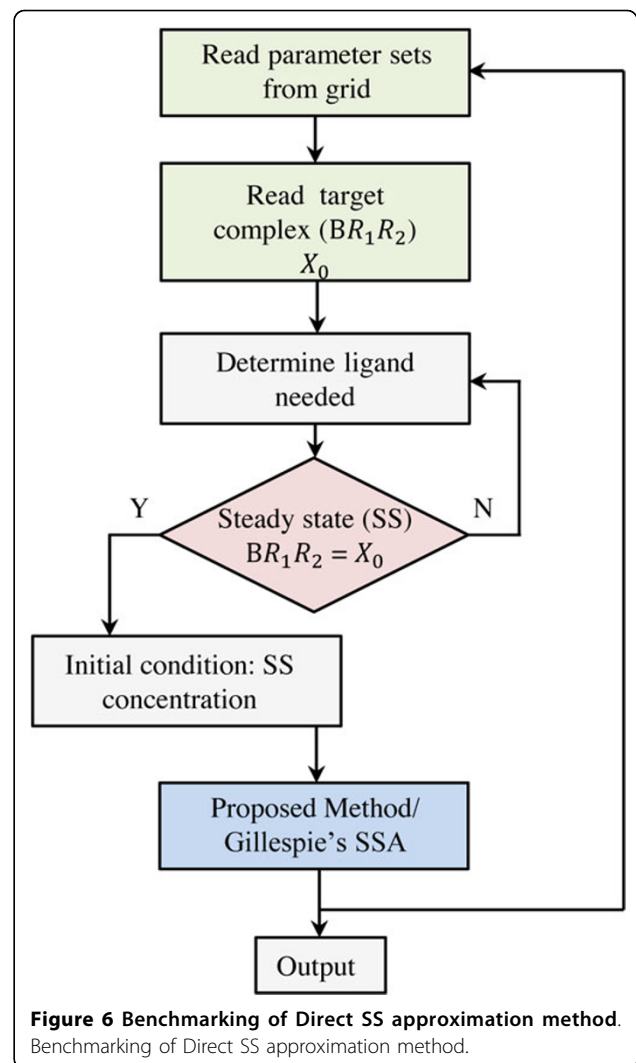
Read parameter sets from grid

Read target complex $(BR_1R_2)$ $X_0$

Determine ligand needed

Y

Steady state (SS) $BR_1R_2 = X_0$

N

Initial condition: SS concentration

Proposed Method/ Gillespie's SSA

Output

**Figure 6 Benchmarking of Direct SS approximation method**. Benchmarking of Direct SS approximation method.